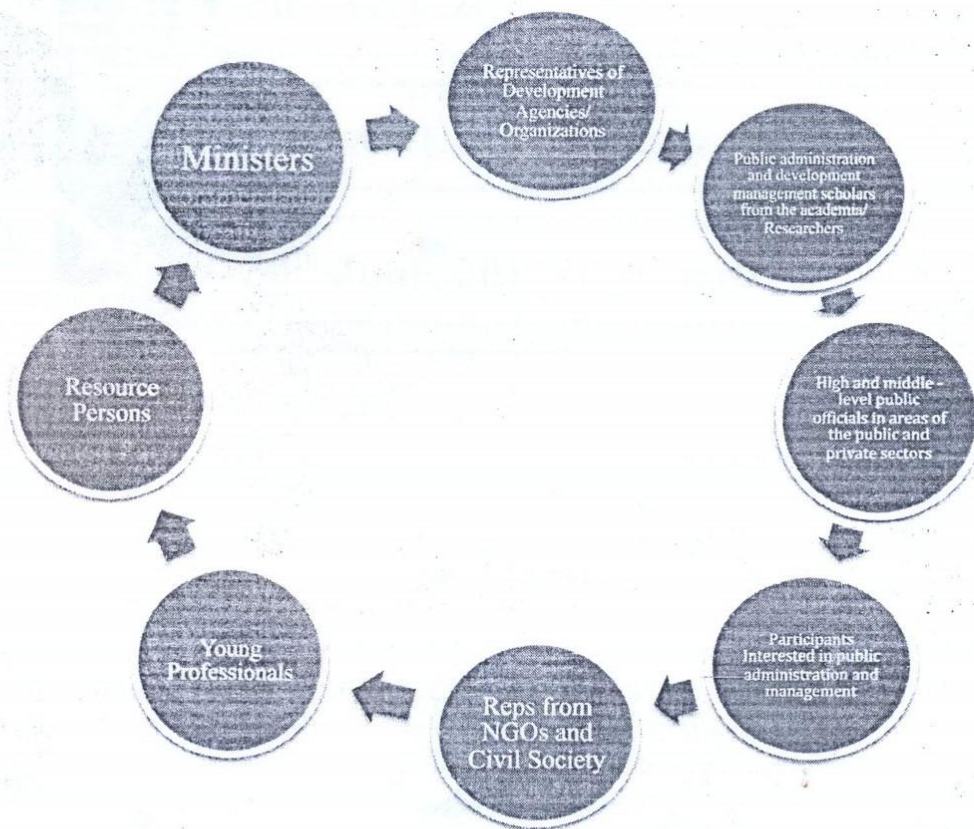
Ministers

Representatives of Development Agencies/ Organizations

Public administration and development management scholars from the academia/ Researchers

High and middle - level public officials in areas of the public and private sectors

Participants Interested in public administration and management

Reps from NGOs and Civil Society

Young Professionals

Resource Persons